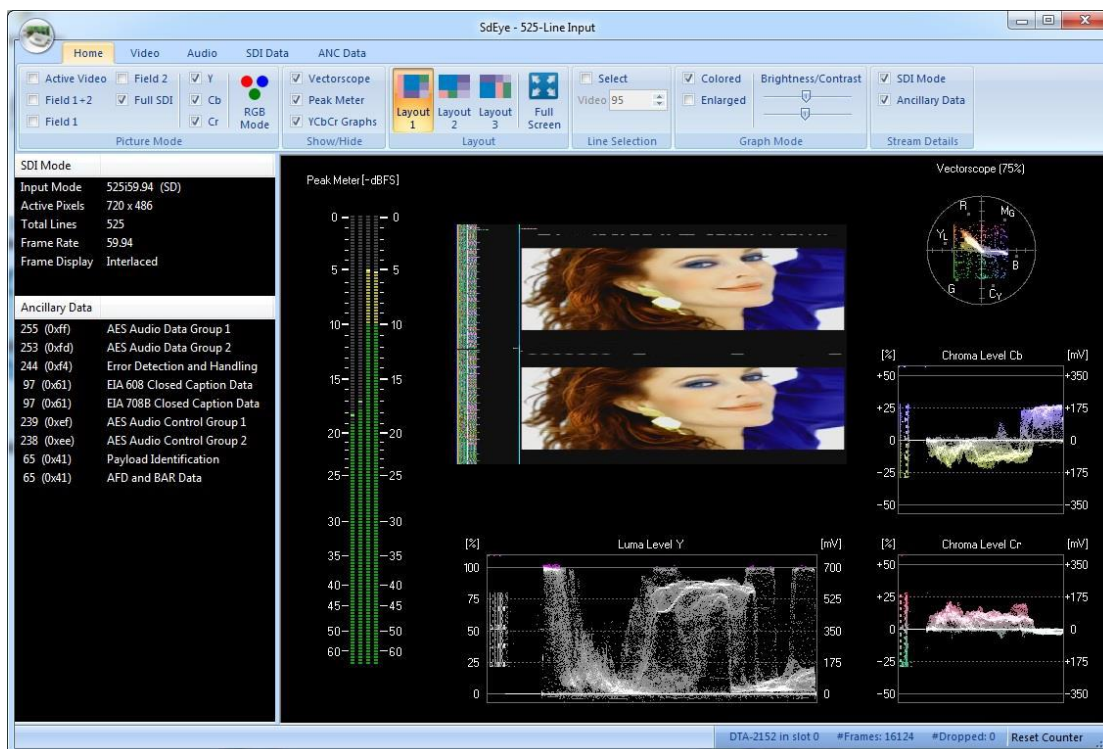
SdEye - 525-Line Input

Home Video Audio SDI Data ANC Data

Active Video Field 2 Y
Field 1+2 Full SDI Cb
Field 1 Cr
RGB Mode
Picture Mode

Vectorscope
Peak Meter
YCbCr Graphs
Show/Hide

Layout 1 Layout 2 Layout 3 Full Screen
Layout

Select
Video 95
Line Selection

Colored
Enlarged
Brightness/Contrast
Graph Mode

SDI Mode
Ancillary Data
Stream Details

SDI Mode

| | |
|---|---|
| Input Mode | 525i59.94 (SD) |
| Active Pixels | 720 x 486 |
| Total Lines | 525 |
| Frame Rate | 59.94 |
| Frame Display | Interlaced |

Ancillary Data

| | |
|---|---|
| 255 (0xff) | AES Audio Data Group 1 |
| 253 (0xfd) | AES Audio Data Group 2 |
| 244 (0xf4) | Error Detection and Handling |
| 97 (0x61) | EIA 608 Closed Caption Data |
| 97 (0x61) | EIA 708B Closed Caption Data |
| 239 (0xef) | AES Audio Control Group 1 |
| 238 (0xee) | AES Audio Control Group 2 |
| 65 (0x41) | Payload Identification |
| 65 (0x41) | AFD and BAR Data |

Peak Meter [-dBFS]
0 0
5 5
10 10
15 15
20 20
25 25
30 30
35 35
40 40
45 45
50 50
60 60

Vectorscope (75%)
R MG YL B G CY

[%] Chroma Level Cb [mV]
+50 +350
+25 +175
0 0
-25 +175
-50 -350

[%] Luma Level Y [mV]
100 700
75 525
50 350
25 175
0 0

[%] Chroma Level Cr [mV]
+50 +350
+25 +175
0 0
-25 +175
-50 -350

DTA-2152 in slot 0 #Frames: 16124 #Dropped: 0 Reset Counter